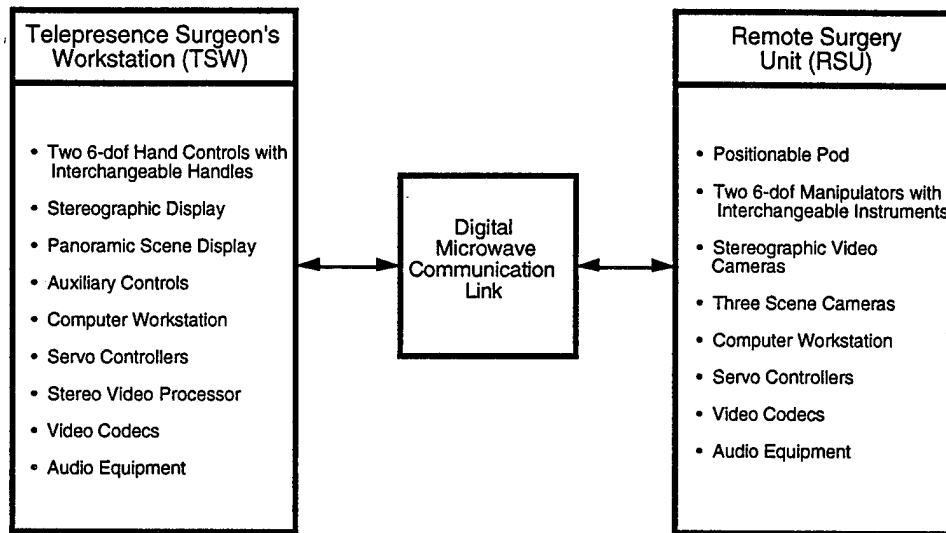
Telepresence Surgeon's Workstation (TSW)

- Two 6-dof Hand Controls with Interchangeable Handles
- Stereographic Display
- Panoramic Scene Display
- Auxiliary Controls
- Computer Workstation
- Servo Controllers
- Stereo Video Processor
- Video Codecs
- Audio Equipment

Digital Microwave Communication Link

Remote Surgery Unit (RSU)

- Positionable Pod
- Two 6-dof Manipulators with Interchangeable Instruments
- Stereographic Video Cameras
- Three Scene Cameras
- Computer Workstation
- Servo Controllers
- Video Codecs
- Audio Equipment